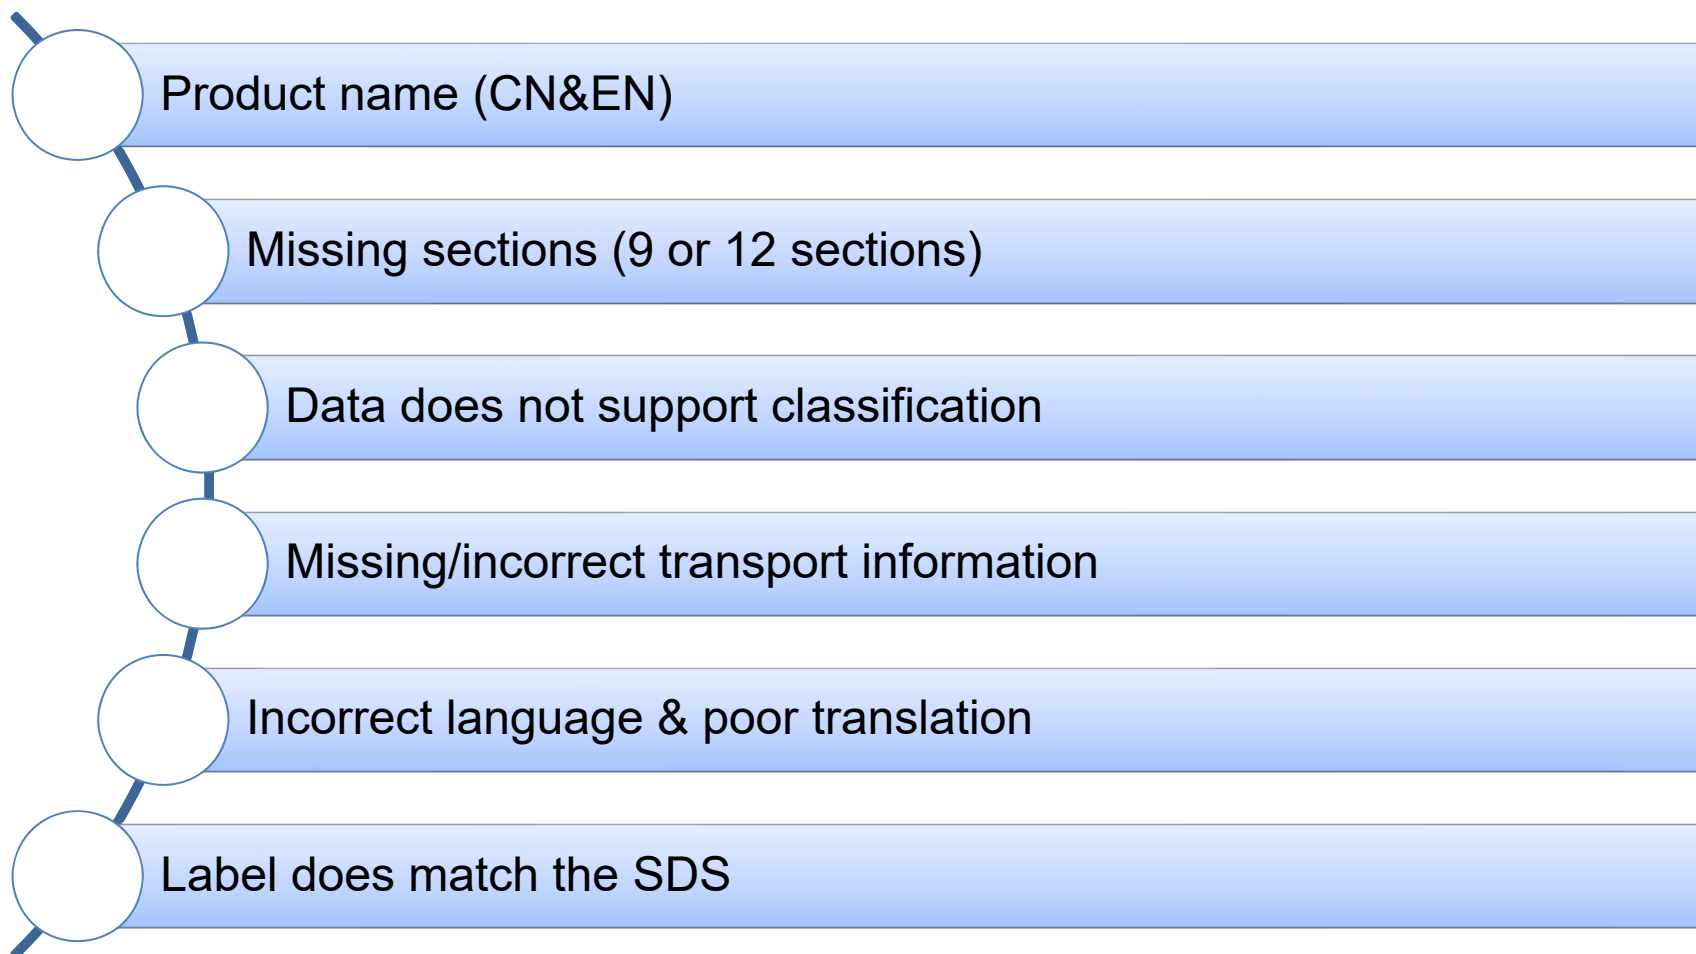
Product name (CN&EN)

Missing sections (9 or 12 sections)

Data does not support classification

Missing/incorrect transport information

Incorrect language & poor translation

Label does match the SDS